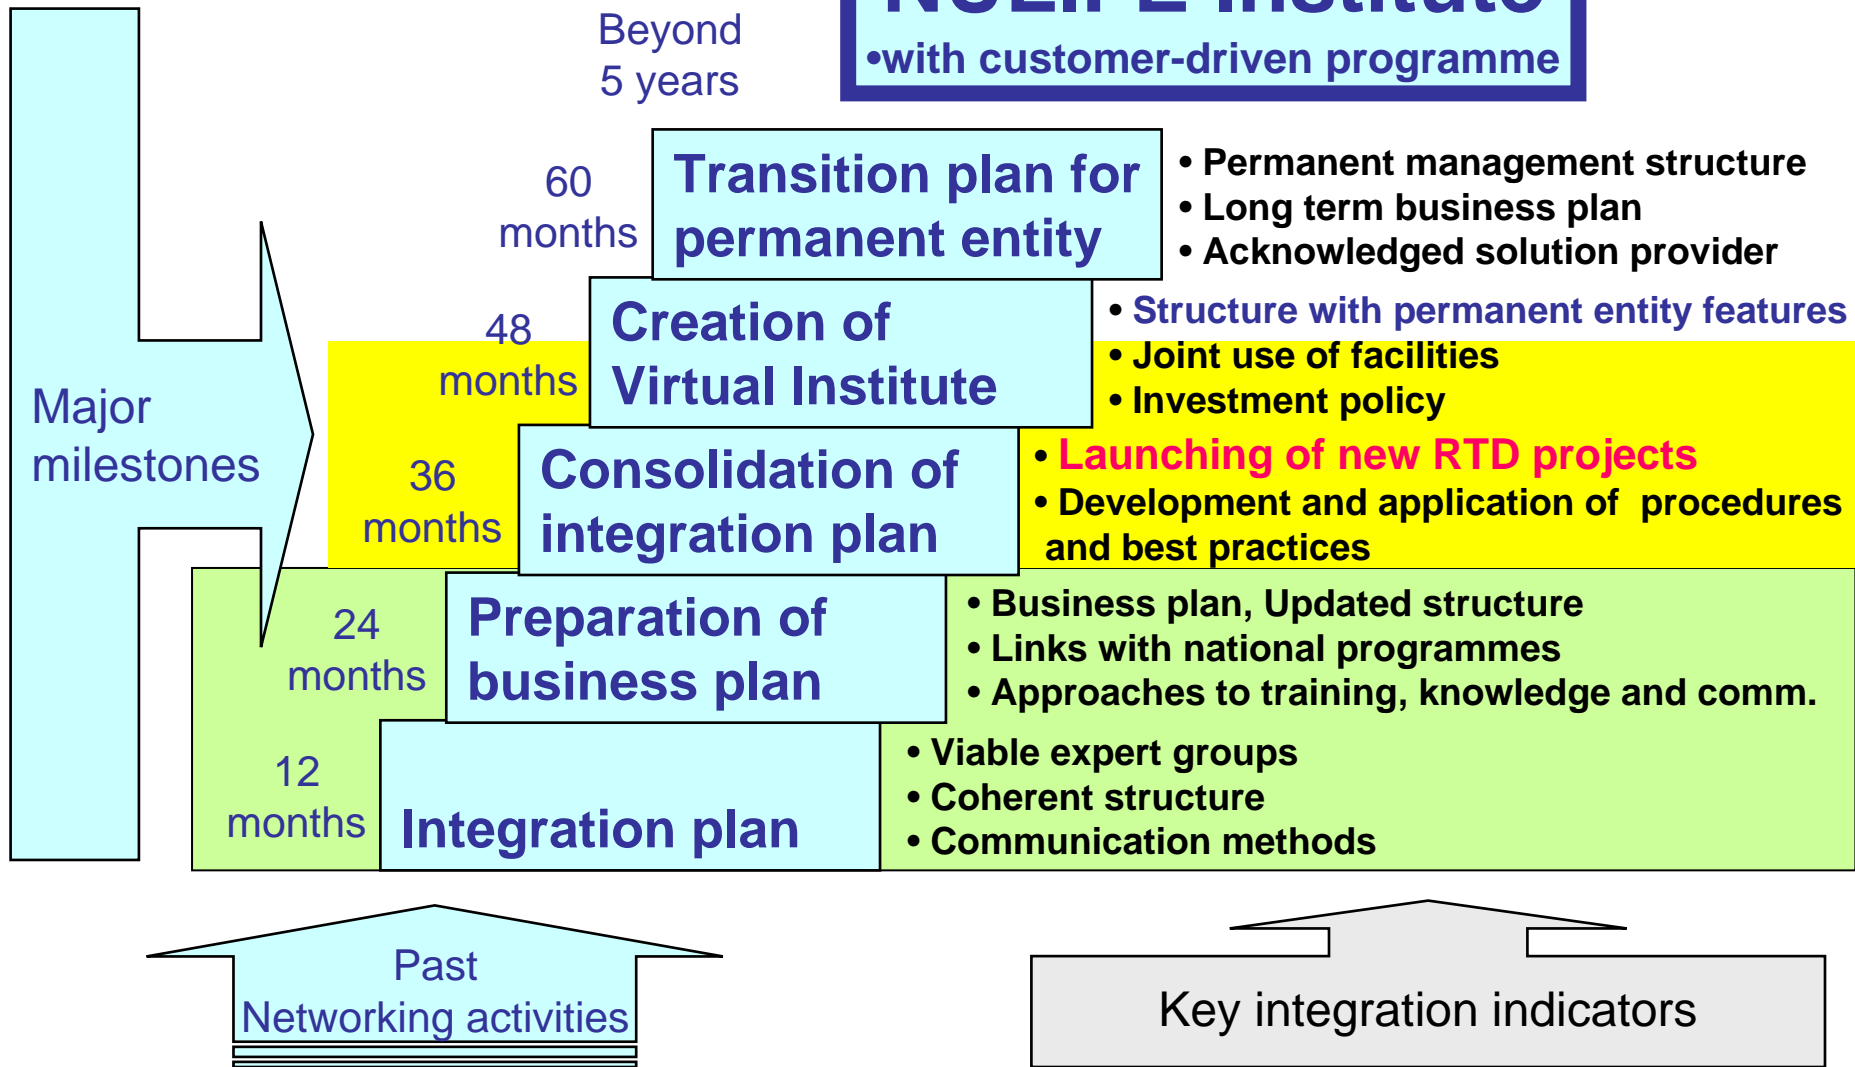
Beyond 5 years

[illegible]

•with customer-driven programme

Major milestones

60 months

Transition plan for permanent entity

• Permanent management structure
• Long term business plan
• Acknowledged solution provider

48 months

Creation of Virtual Institute

• Structure with permanent entity features
• Joint use of facilities
• Investment policy

36 months

Consolidation of integration plan

• Launching of new RTD projects
• Development and application of procedures and best practices

24 months

Preparation of business plan

• Business plan, Updated structure
• Links with national programmes
• Approaches to training, knowledge and comm.

12 months

Integration plan

• Viable expert groups
• Coherent structure
• Communication methods

Past Networking activities

Key integration indicators